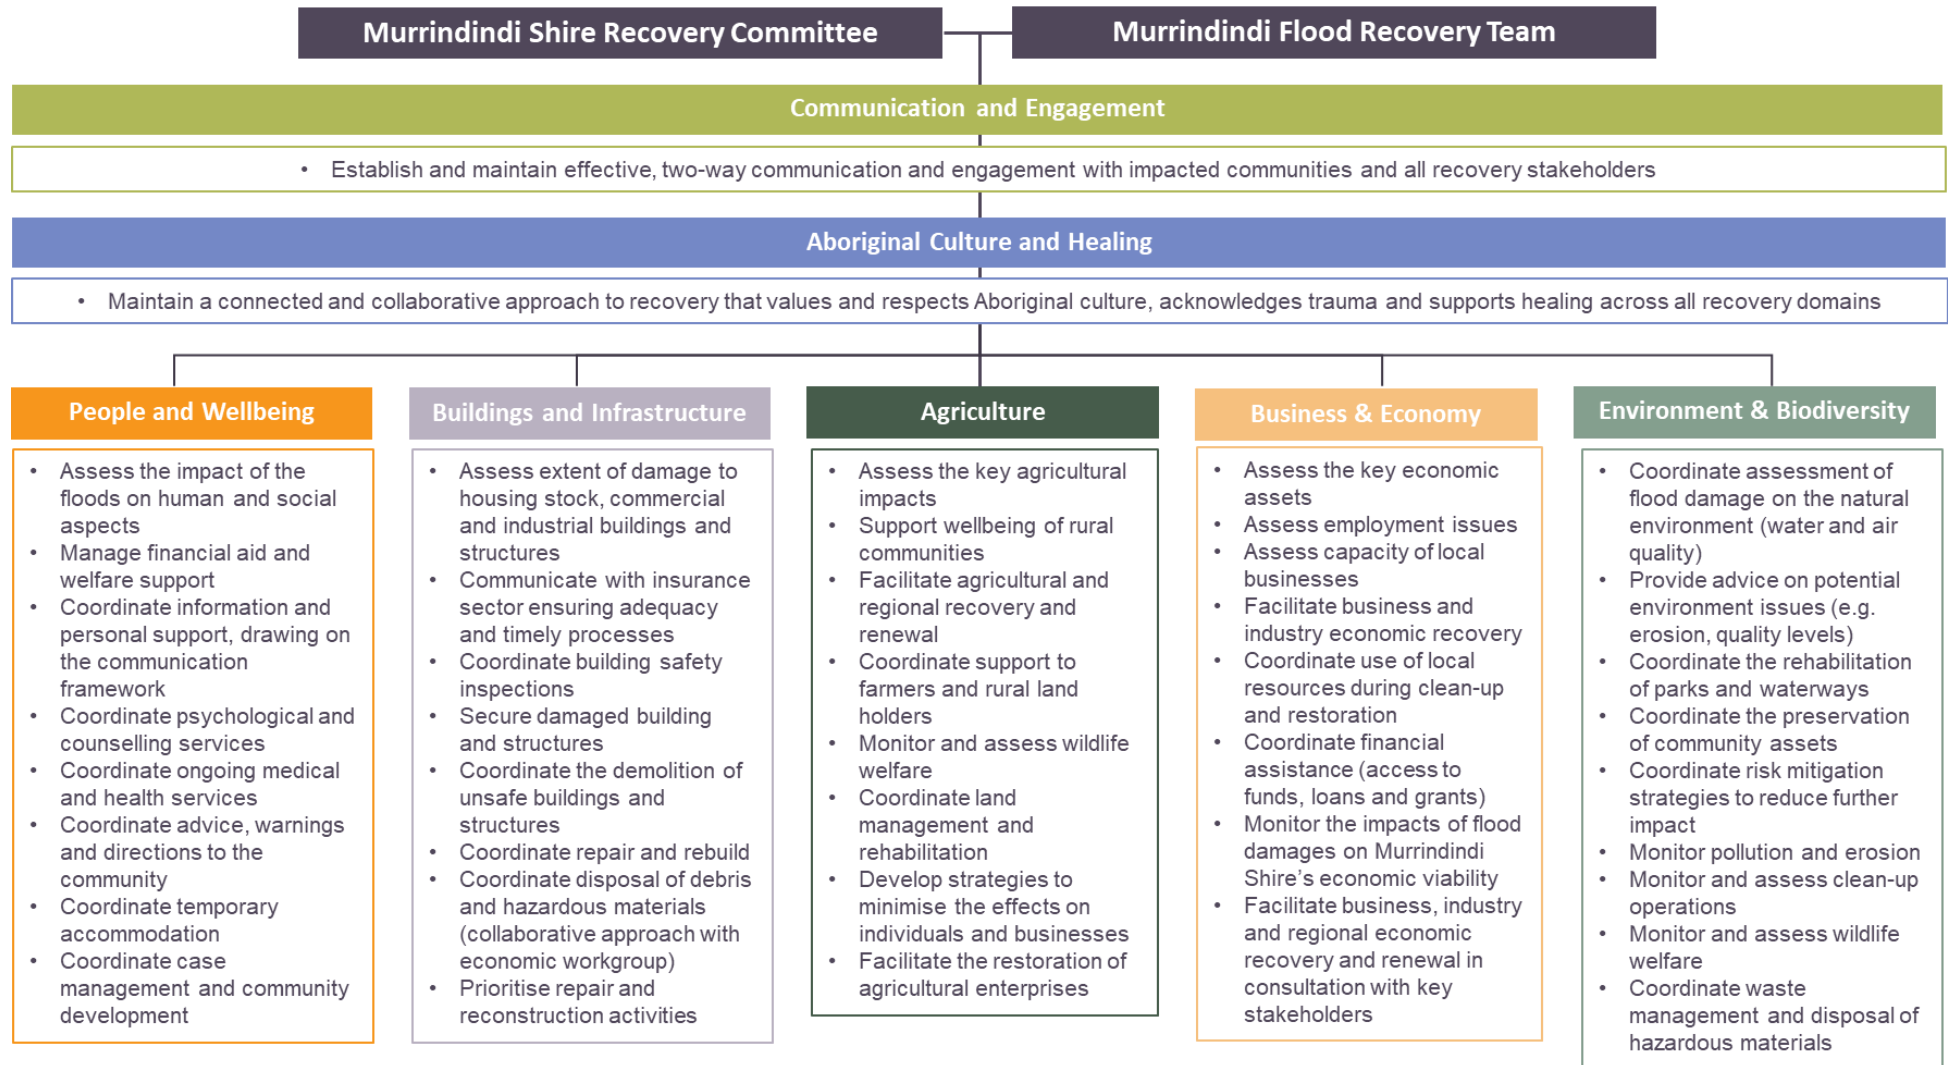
Murrindindi Shire Recovery Committee

Murrindindi Flood Recovery Team

Communication and Engagement

• Establish and maintain effective, two-way communication and engagement with impacted communities and all recovery stakeholders

Aboriginal Culture and Healing

• Maintain a connected and collaborative approach to recovery that values and respects Aboriginal culture, acknowledges trauma and supports healing across all recovery domains

People and Wellbeing

• Assess the impact of the floods on human and social aspects
• Manage financial aid and welfare support
• Coordinate information and personal support, drawing on the communication framework
• Coordinate psychological and counselling services
• Coordinate ongoing medical and health services
• Coordinate advice, warnings and directions to the community
• Coordinate temporary accommodation
• Coordinate case management and community development

Buildings and Infrastructure

• Assess extent of damage to housing stock, commercial and industrial buildings and structures
• Communicate with insurance sector ensuring adequacy and timely processes
• Coordinate building safety inspections
• Secure damaged building and structures
• Coordinate the demolition of unsafe buildings and structures
• Coordinate repair and rebuild
• Coordinate disposal of debris and hazardous materials (collaborative approach with economic workgroup)
• Prioritise repair and reconstruction activities

Agriculture

• Assess the key agricultural impacts
• Support wellbeing of rural communities
• Facilitate agricultural and regional recovery and renewal
• Coordinate support to farmers and rural land holders
• Monitor and assess wildlife welfare
• Coordinate land management and rehabilitation
• Develop strategies to minimise the effects on individuals and businesses
• Facilitate the restoration of agricultural enterprises

Business & Economy

• Assess the key economic assets
• Assess employment issues
• Assess capacity of local businesses
• Facilitate business and industry economic recovery
• Coordinate use of local resources during clean-up and restoration
• Coordinate financial assistance (access to funds, loans and grants)
• Monitor the impacts of flood damages on Murrindindi Shire's economic viability
• Facilitate business, industry and regional economic recovery and renewal in consultation with key stakeholders

Environment & Biodiversity

• Coordinate assessment of flood damage on the natural environment (water and air quality)
• Provide advice on potential environment issues (e.g. erosion, quality levels)
• Coordinate the rehabilitation of parks and waterways
• Coordinate the preservation of community assets
• Coordinate risk mitigation strategies to reduce further impact
• Monitor pollution and erosion
• Monitor and assess clean-up operations
• Monitor and assess wildlife welfare
• Coordinate waste management and disposal of hazardous materials